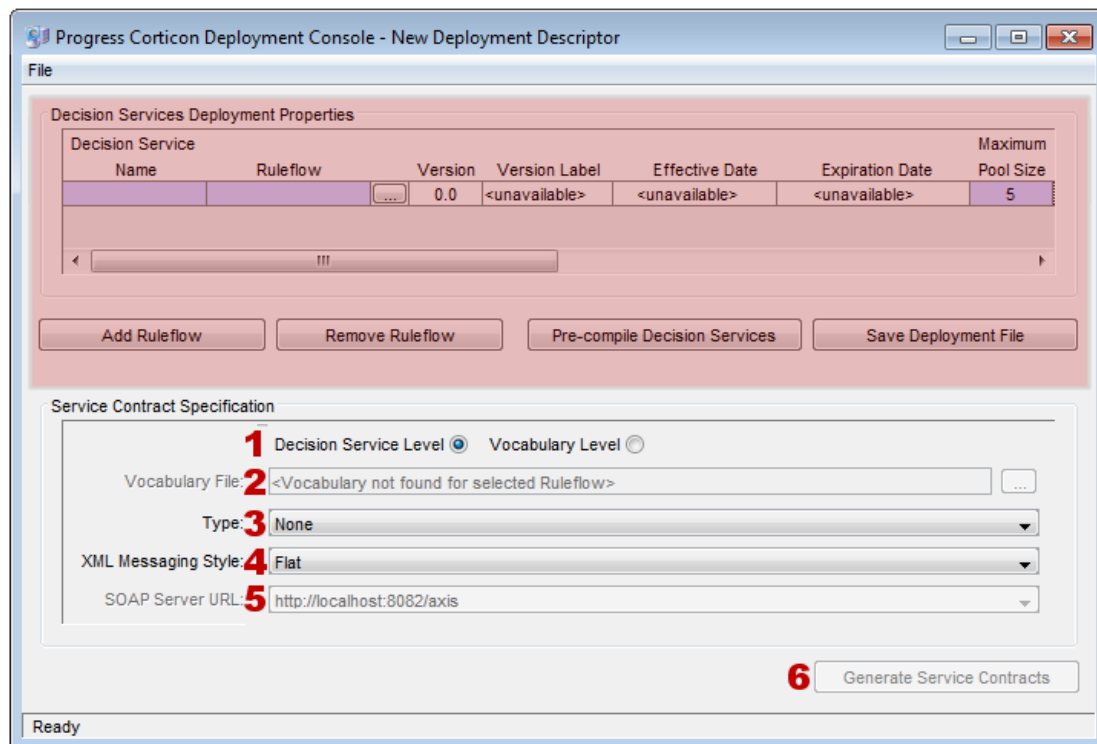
Progress Corticon Deployment Console - New Deployment Descriptor

File

Decision Services Deployment Properties

| Decision Service Name | Ruleflow | | Version | Version Label | Effective Date | Expiration Date | Maximum Pool Size |
|---|---|---|---|---|---|---|---|
| | | ... | 0.0 | <unavailable> | <unavailable> | <unavailable> | 5 |

III

Add Ruleflow

Remove Ruleflow

Pre-compile Decision Services

Save Deployment File

Service Contract Specification

1 Decision Service Level Vocabulary Level

Vocabulary File: 2 <Vocabulary not found for selected Ruleflow> ...

Type: 3 None

XML Messaging Style: 4 Flat

SOAP Server URL: 5 http://localhost:8082/axis

6 Generate Service Contracts

Ready